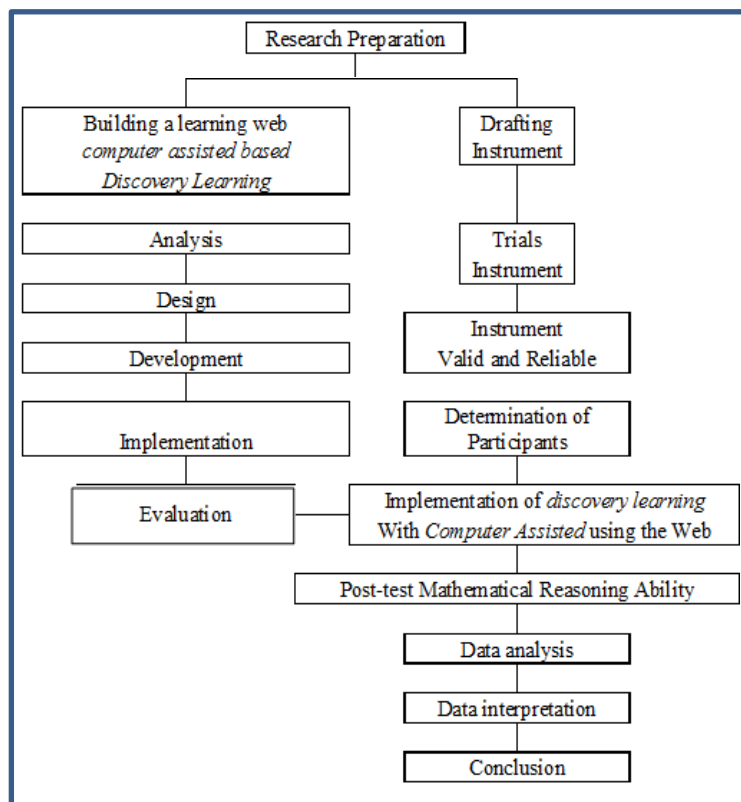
Research Preparation

Building a learning web computer assisted based Discovery Learning

Analysis

Design

Development

Implementation

Evaluation

Drafting Instrument

Trials Instrument

Instrument Valid and Reliable

Determination of Participants

Implementation of discovery learning With Computer Assisted using the Web

Post-test Mathematical Reasoning Ability

Data analysis

Data interpretation

Conclusion